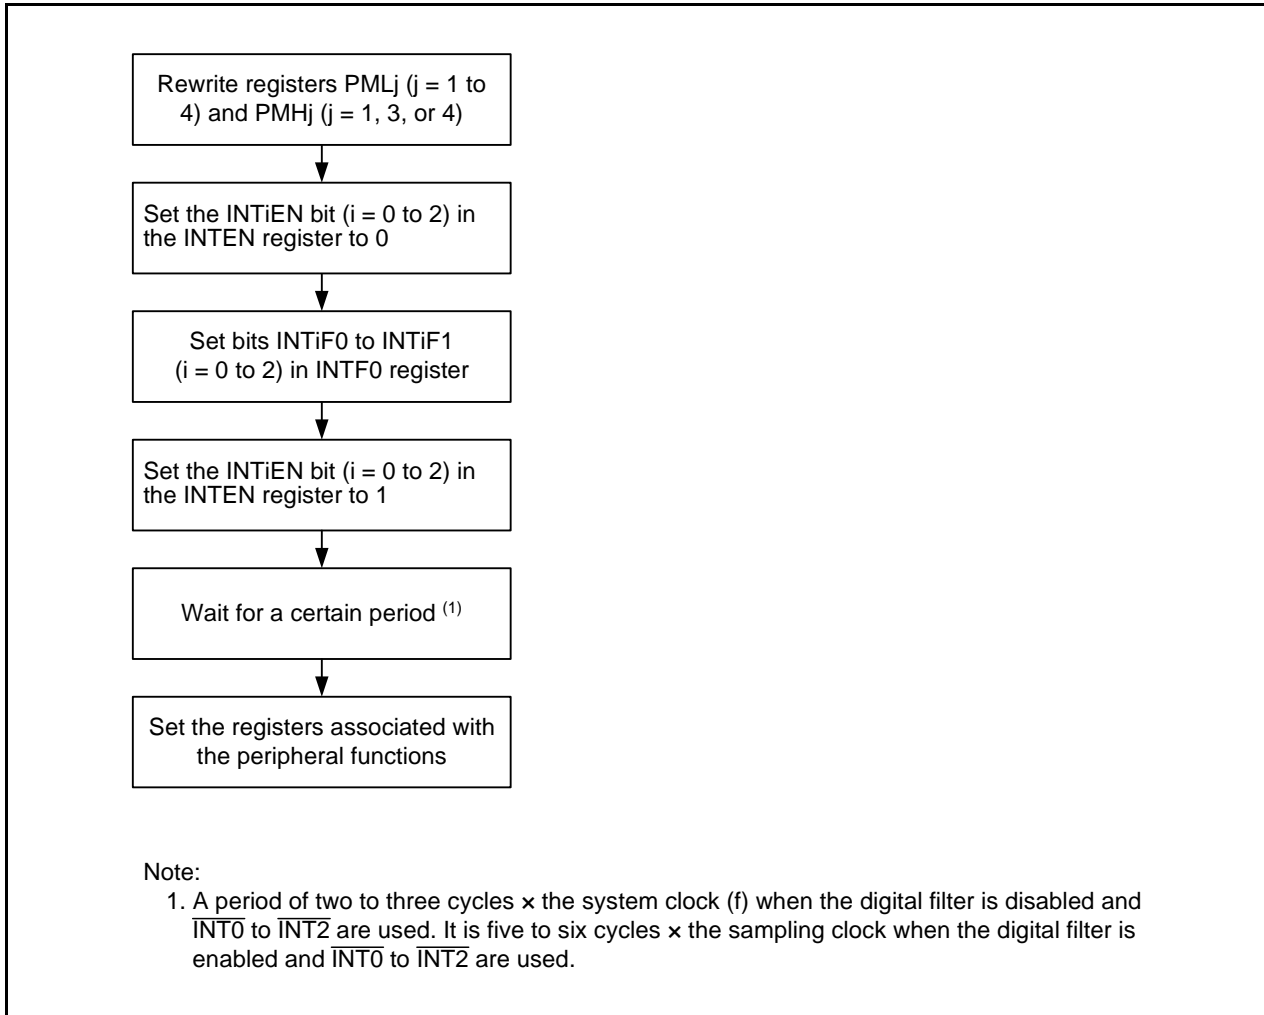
Rewrite registers PMLj (j = 1 to 4) and PMHj (j = 1, 3, or 4)

Set the INTiEN bit (i = 0 to 2) in the INTEN register to 0

Set bits INTiF0 to INTiF1 (i = 0 to 2) in INTF0 register

Set the INTiEN bit (i = 0 to 2) in the INTEN register to 1

Wait for a certain period $^{(1)}$

Set the registers associated with the peripheral functions

Note:
1. A period of two to three cycles × the system clock (f) when the digital filter is disabled and $\overline{INT0}$ to $\overline{INT2}$ are used. It is five to six cycles × the sampling clock when the digital filter is enabled and $\overline{INT0}$ to $\overline{INT2}$ are used.